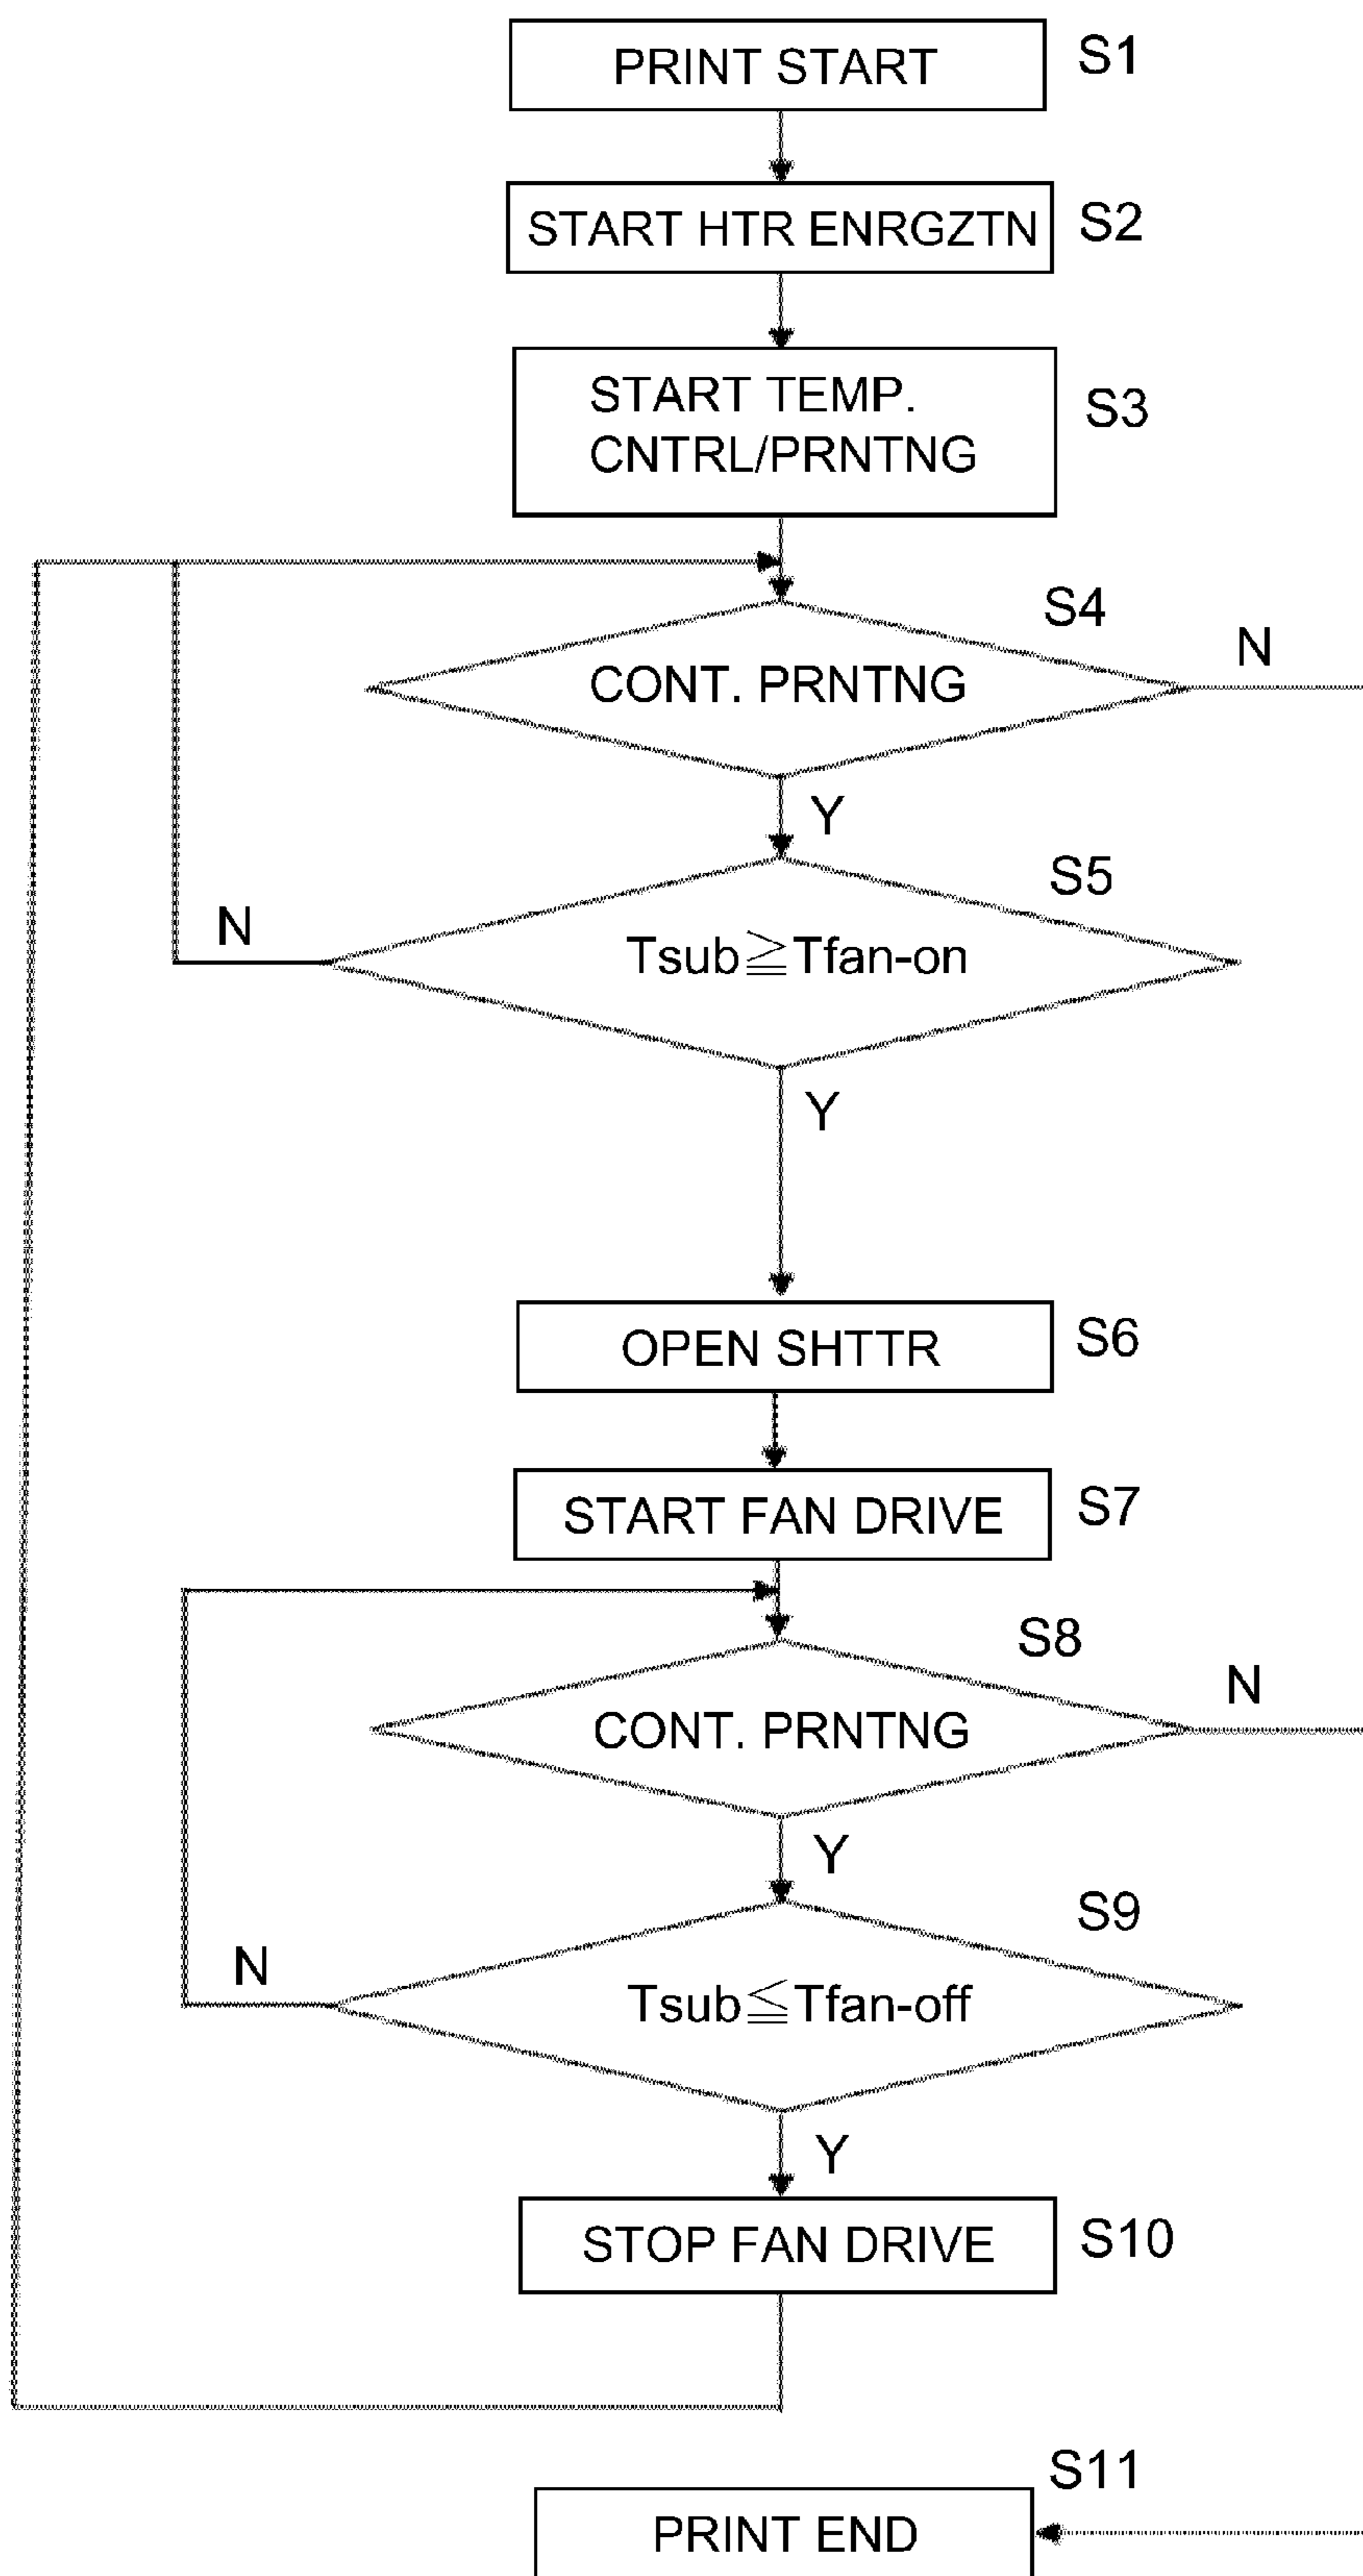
PRINT START S1

START HTR ENRGZTN S2

START TEMP. CNTRL/PRNTNG S3

S4
CONT. PRNTNG
N
Y

S5
N
Tsub$\geqq$Tfan-on
Y

OPEN SHTTR S6

START FAN DRIVE S7

S8
CONT. PRNTNG
N
Y

S9
N
Tsub$\leqq$Tfan-off
Y

STOP FAN DRIVE S10

S11
PRINT END